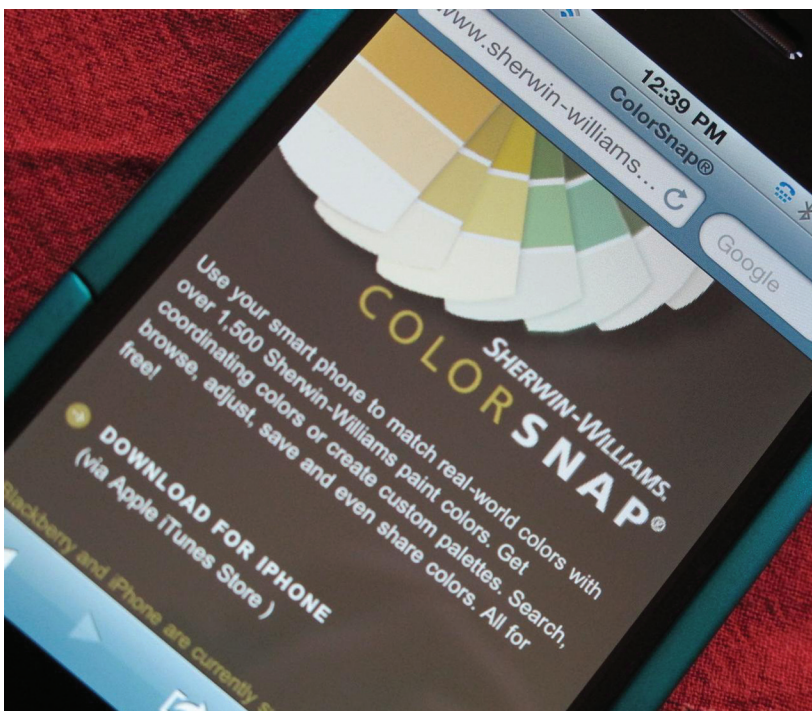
12:39 PM
ColorSnap®
www.sherwin-williams...
Google

SHERWIN-WILLIAMS.
COLOR SNAP®

Use your smart phone to match real-world colors with over 1,500 Sherwin-Williams paint colors. Get coordinating colors or create custom palettes. Search, browse, adjust, save and even share colors. All for free!

DOWNLOAD FOR IPHONE (via Apple iTunes Store )

Blackberry and iPhone are currently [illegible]